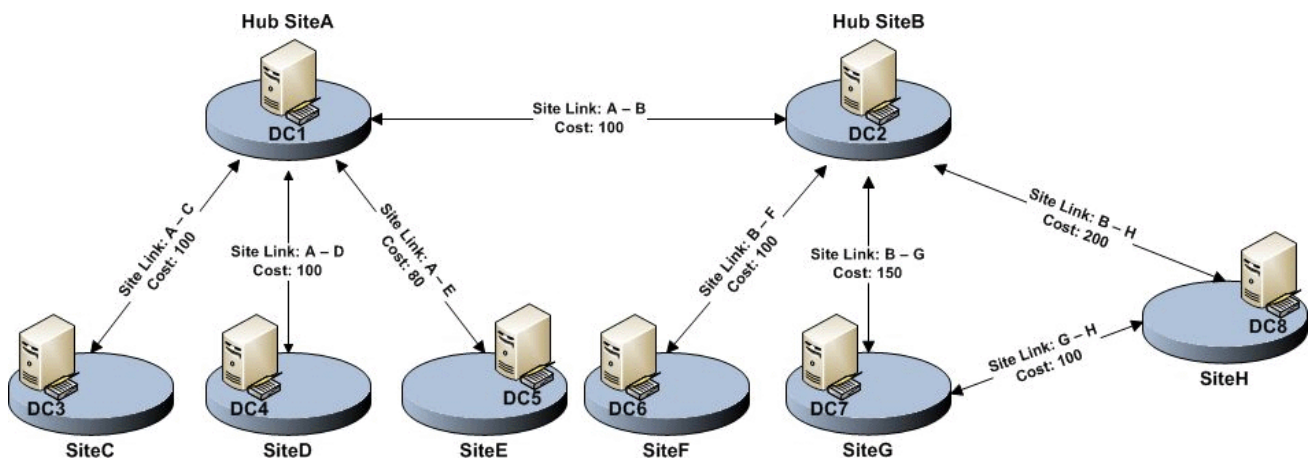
Hub SiteA

Hub SiteB

DC1

Site Link: A – B
Cost: 100

DC2

Site Link: A – C
Cost: 100

Site Link: A – D
Cost: 100

Site Link: A – E
Cost: 80

Site Link: B – F
Cost: 100

Site Link: B – G
Cost: 150

Site Link: B – H
Cost: 200

DC8

Site Link: G – H
Cost: 100

SiteH

DC3

DC4

DC5

DC6

DC7

SiteC

SiteD

SiteE

SiteF

SiteG